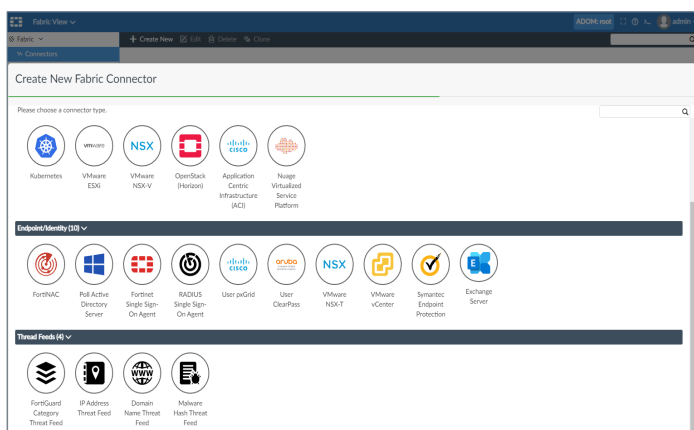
Fabric View

ADOM: root admin

Fabric

+ Create New Edit Delete Clone

Connectors

Create New Fabric Connector

Please choose a connector type.

vmware NSX cisco

Kubernetes

VMware ESXi

VMware NSX-V

OpenStack (Horizon)

Application Centric Infrastructure (ACI)

Nuage Virtualized Service Platform

Endpoint/Identity (10)

cisco aruba NSX

FortiNAC

Poll Active Directory Server

Fortinet Single Sign-On Agent

RADIUS Single Sign-On Agent

User pxGrid

User ClearPass

VMware NSX-T

VMware vCenter

Symantec Endpoint Protection

Exchange Server

Thread Feeds (4)

WWW

FortiGuard Category Threat Feed

IP Address Threat Feed

Domain Name Threat Feed

Malware Hash Threat Feed